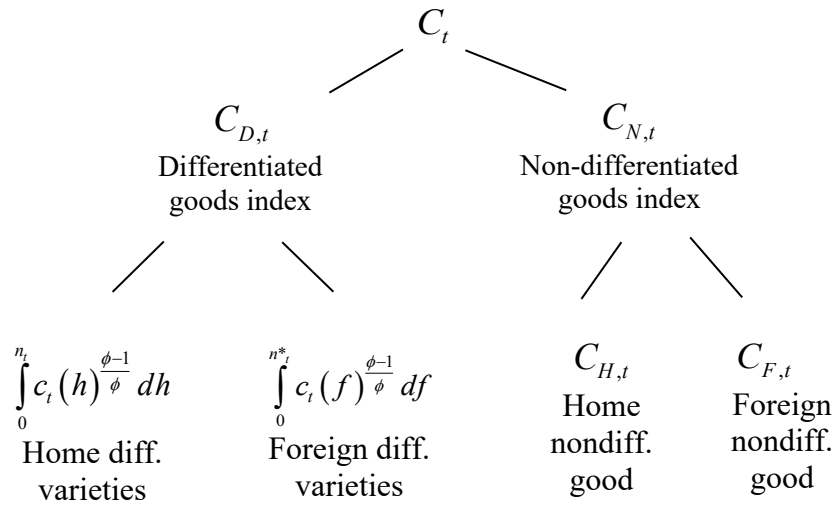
$C_t$

$C_{D,t}$
Differentiated goods index

$C_{N,t}$
Non-differentiated goods index

$\int_0^{n_t} c_t(h)^{\frac{\phi-1}{\phi}} dh$
Home diff. varieties

$\int_0^{n^*_t} c_t(f)^{\frac{\phi-1}{\phi}} df$
Foreign diff. varieties

$C_{H,t}$
Home nondiff. good

$C_{F,t}$
Foreign nondiff. good